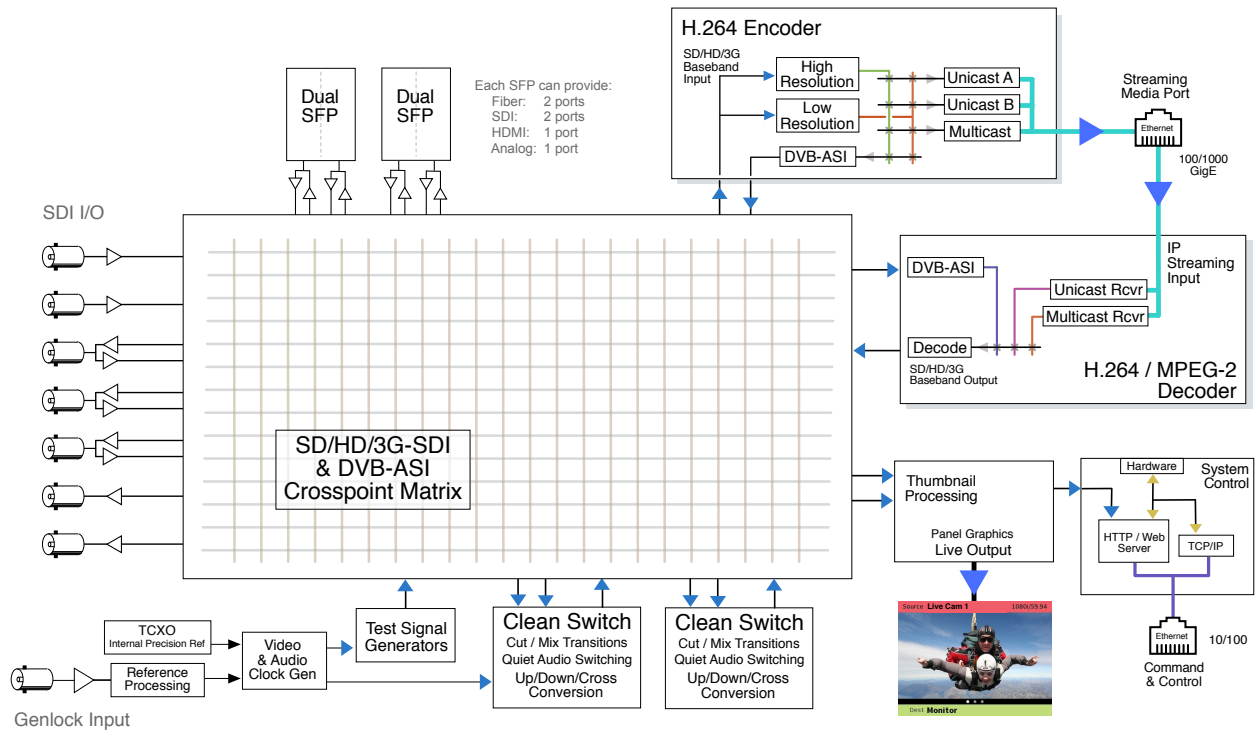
H.264 Encoder

SD/HD/3G Baseband Input

High Resolution

Low Resolution

Unicast A

Unicast B

Multicast

DVB-ASI

Streaming Media Port

Ethernet

100/1000 GigE

Dual SFP

Dual SFP

Each SFP can provide:
Fiber: 2 ports
SDI: 2 ports
HDMI: 1 port
Analog: 1 port

SDI I/O

IP Streaming Input

DVB-ASI

Unicast Rcvr

Multicast Rcvr

Decode

SD/HD/3G Baseband Output

H.264 / MPEG-2 Decoder

SD/HD/3G-SDI & DVB-ASI Crosspoint Matrix

Thumbnail Processing

Panel Graphics Live Output

Hardware

System Control

HTTP / Web Server

TCP/IP

Ethernet

10/100

Command & Control

Source Live Cam 1 1080i/59.94

Dest Monitor

TCXO
Internal Precision Ref

Video & Audio Clock Gen

Test Signal Generators

Reference Processing

Genlock Input

Clean Switch
Cut / Mix Transitions
Quiet Audio Switching
Up/Down/Cross Conversion

Clean Switch
Cut / Mix Transitions
Quiet Audio Switching
Up/Down/Cross Conversion